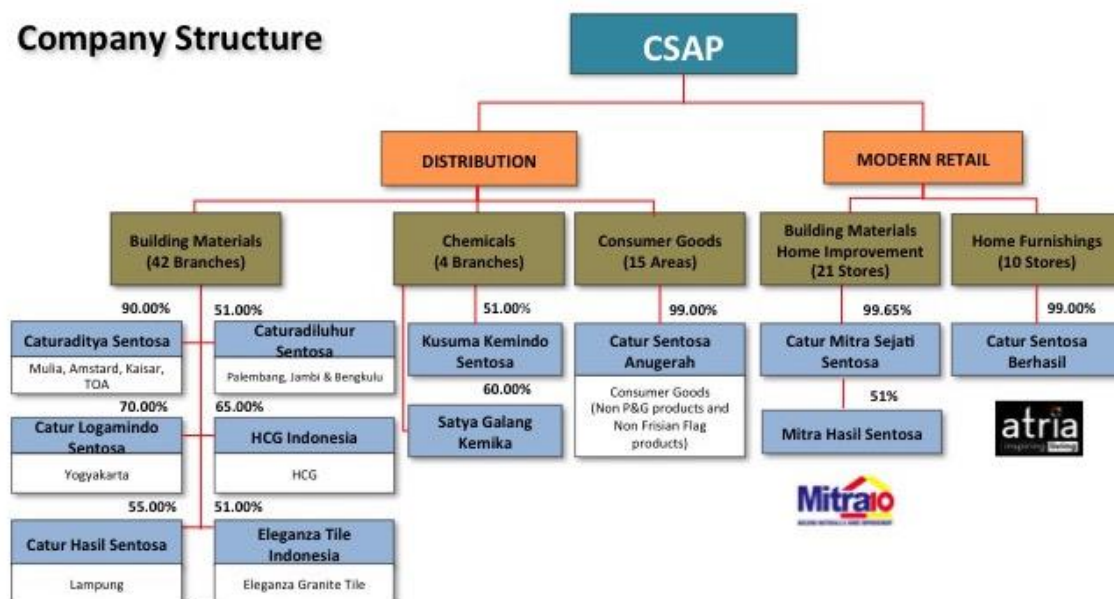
Company Structure

CSAP

DISTRIBUTION

MODERN RETAIL

Building Materials (42 Branches)

Chemicals (4 Branches)

Consumer Goods (15 Areas)

Building Materials Home Improvement (21 Stores)

Home Furnishings (10 Stores)

90.00%

Caturaditya Sentosa

Mulia, Amstard, Kaisar, TOA

51.00%

Caturadiluhur Sentosa

Palembang, Jambi & Bengkulu

70.00%

Catur Logamindo Sentosa

Yogyakarta

65.00%

HCG Indonesia

HCG

55.00%

Catur Hasil Sentosa

Lampung

51.00%

Eleganza Tile Indonesia

Eleganza Granite Tile

51.00%

Kusuma Kemindo Sentosa

60.00%

Satya Galang Kemika

99.00%

Catur Sentosa Anugerah

Consumer Goods (Non P&G products and Non Frisian Flag products)

99.65%

Catur Mitra Sejati Sentosa

51%

Mitra Hasil Sentosa

Mitra10

99.00%

Catur Sentosa Berhasil

atria